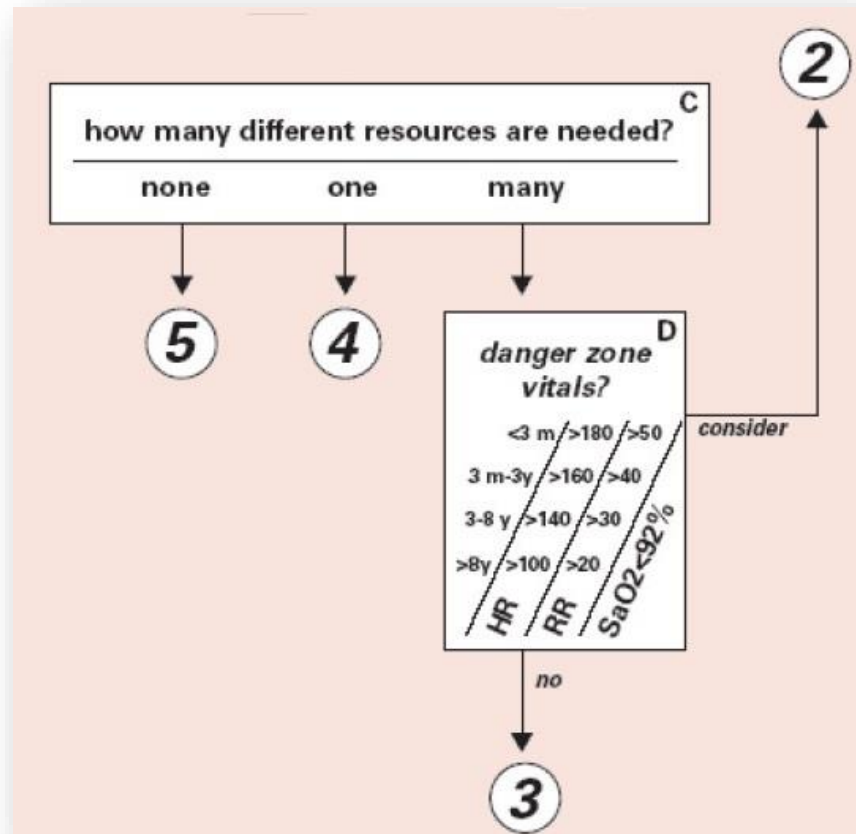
2

C
how many different resources are needed?

none one many

5 4

D
danger zone vitals?

| | HR | RR | SaO2<92% |
|---|---|---|---|
| <3 m | >180 | >50 | |
| 3 m-3y | >160 | >40 | |
| 3-8 y | >140 | >30 | |
| >8y | >100 | >20 | |

consider

no

3